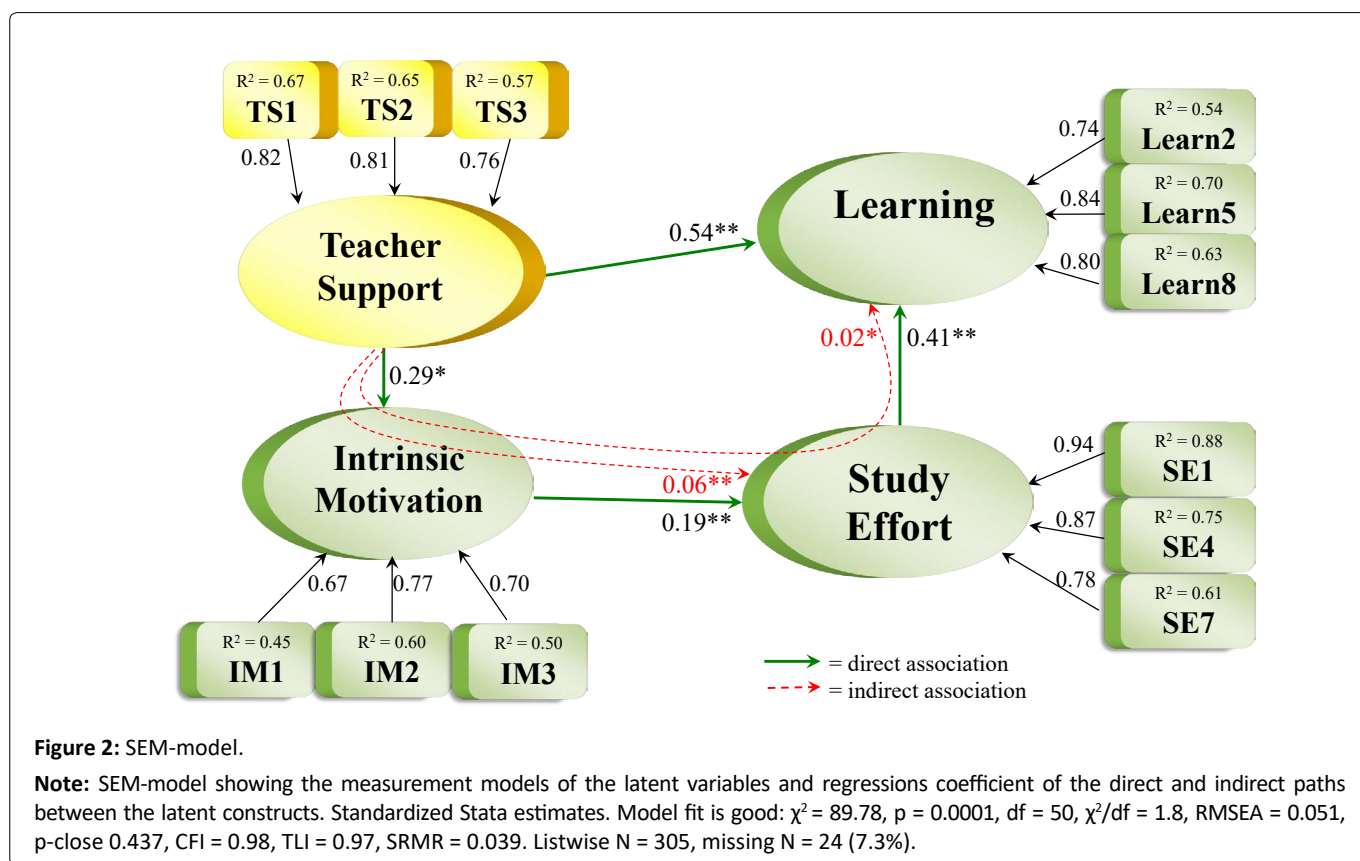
$R^2 = 0.67$ TS1
$R^2 = 0.65$ TS2
$R^2 = 0.57$ TS3
0.82 0.81 0.76

Teacher Support

0.54**

Learning

0.74 $R^2 = 0.54$ Learn2
0.84 $R^2 = 0.70$ Learn5
0.80 $R^2 = 0.63$ Learn8

0.02* 0.41**

0.29*

Intrinsic Motivation

0.06**
0.19**

Study Effort

0.94 $R^2 = 0.88$ SE1
0.87 $R^2 = 0.75$ SE4
0.78 $R^2 = 0.61$ SE7

0.67 0.77 0.70
$R^2 = 0.45$ IM1
$R^2 = 0.60$ IM2
$R^2 = 0.50$ IM3

= direct association
= indirect association

**Figure 2:** SEM-model.

**Note:** SEM-model showing the measurement models of the latent variables and regressions coefficient of the direct and indirect paths between the latent constructs. Standardized Stata estimates. Model fit is good: $\chi^2$ = 89.78, p = 0.0001, df = 50, $\chi^2$/df = 1.8, RMSEA = 0.051, p-close 0.437, CFI = 0.98, TLI = 0.97, SRMR = 0.039. Listwise N = 305, missing N = 24 (7.3%).